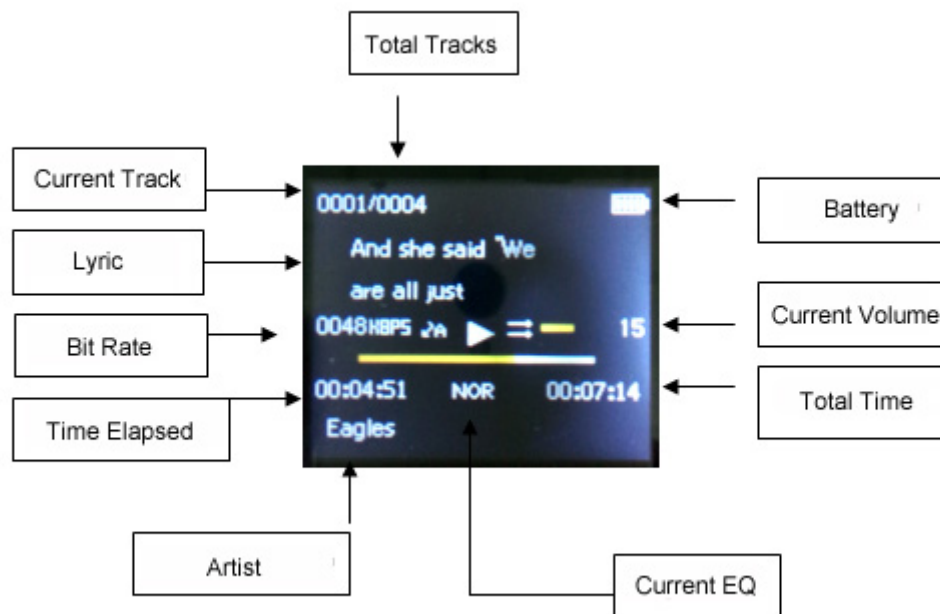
Total Tracks

Current Track

Lyric

Bit Rate

Time Elapsed

0001/0004

And she said "We

are all just

0048KBPS

15

00:04:51

NOR

00:07:14

Eagles

Battery

Current Volume

Total Time

Artist

Current EQ